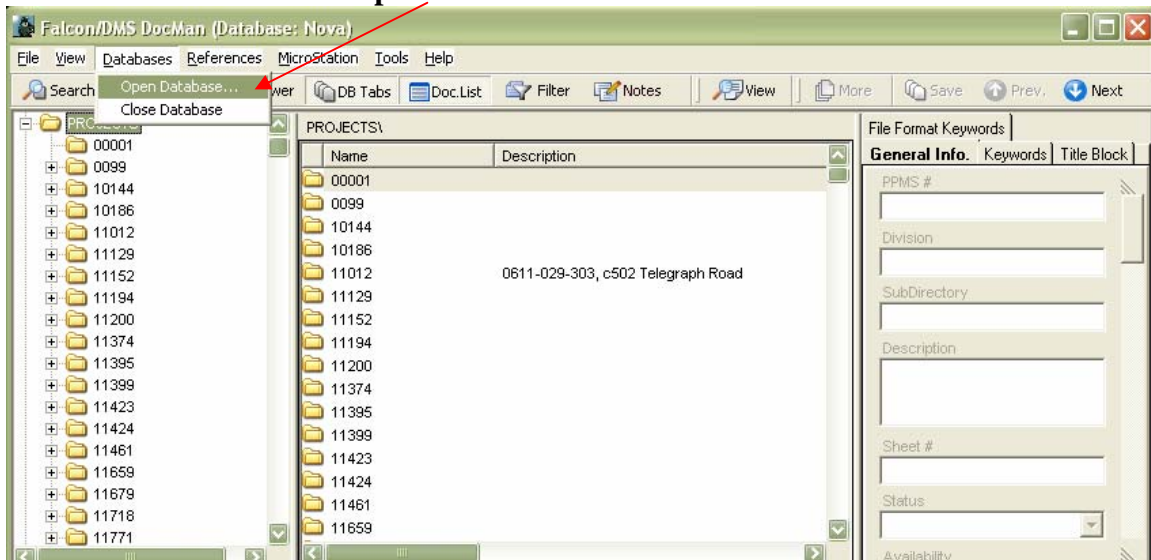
Falcon/DMS DocMan (Database: Nova)

File View Databases References MicroStation Tools Help

Search Open Database... Close Database wer DB Tabs Doc.List Filter Notes View More Save Prev. Next

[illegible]
00001
0099
10144
10186
11012
11129
11152
11194
11200
11374
11395
11399
11423
11424
11461
11659
11679
11718
11771

PROJECTS\

| Name | Description |
|---|---|
| 00001 | |
| 0099 | |
| 10144 | |
| 10186 | |
| 11012 | 0611-029-303, c502 Telegraph Road |
| 11129 | |
| 11152 | |
| 11194 | |
| 11200 | |
| 11374 | |
| 11395 | |
| 11399 | |
| 11423 | |
| 11424 | |
| 11461 | |
| 11659 | |

File Format Keywords
General Info. Keywords Title Block
PPMS #
Division
SubDirectory
Description
Sheet #
Status
Availability